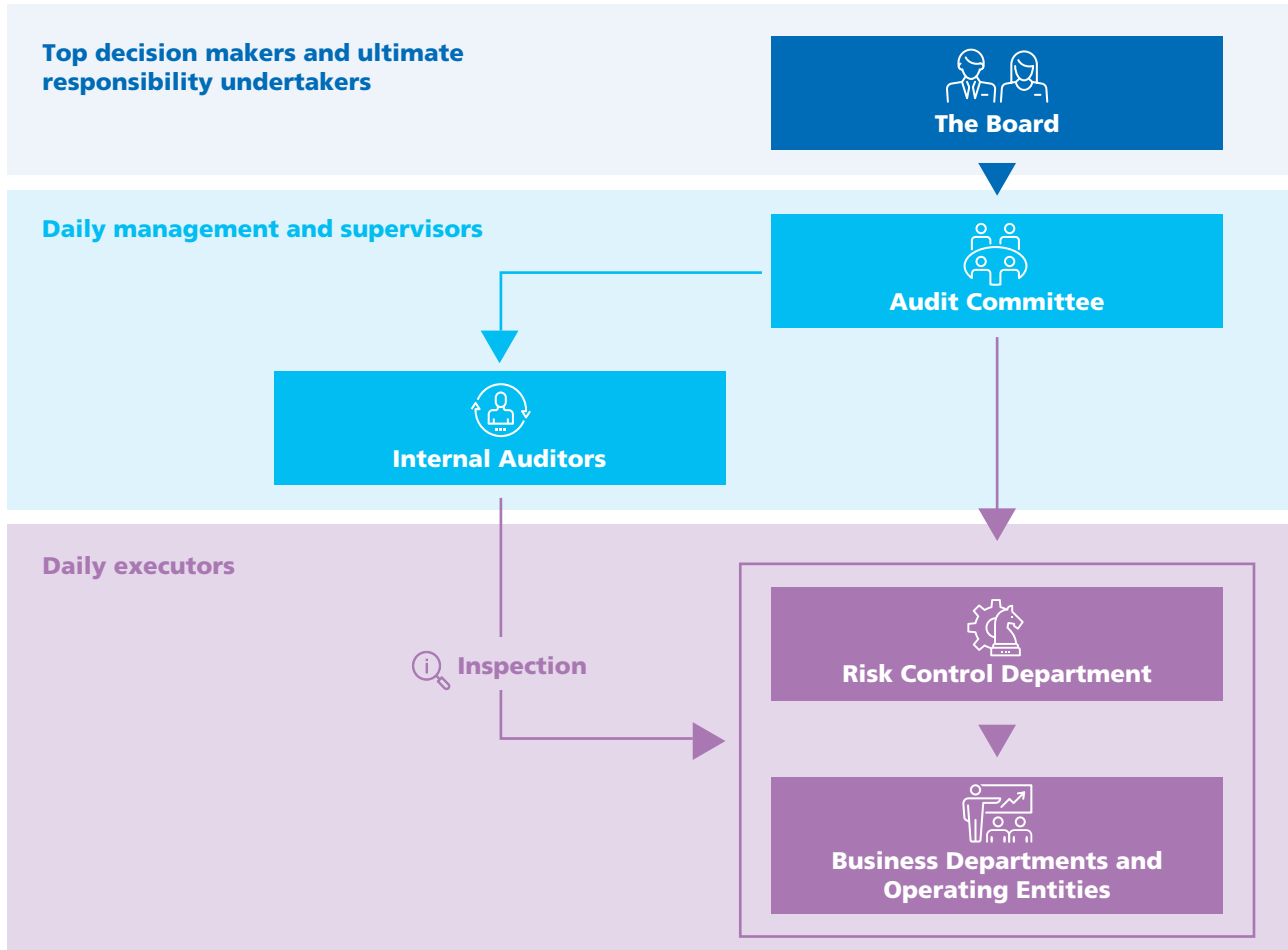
Top decision makers and ultimate responsibility undertakers

The Board

Daily management and supervisors

Audit Committee

Internal Auditors

Daily executors

Inspection

Risk Control Department

Business Departments and Operating Entities